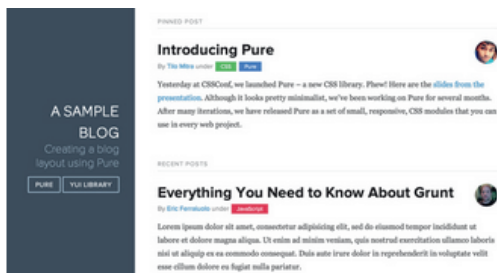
A SAMPLE BLOG

Creating a blog layout using Pure

PURE

YUI LIBRARY

PINNED POST

Introducing Pure

By Tilo Mitra under CSS Pure

Yesterday at CSSConf, we launched Pure – a new CSS library. Phew! Here are the slides from the presentation. Although it looks pretty minimalist, we've been working on Pure for several months. After many iterations, we have released Pure as a set of small, responsive, CSS modules that you can use in every web project.

RECENT POSTS

Everything You Need to Know About Grunt

By Eric Ferraiuolo under JavaScript

Lorem ipsum dolor sit amet, consectetur adipisicing elit, sed do eiusmod tempor incididunt ut labore et dolore magna aliqua. Ut enim ad minim veniam, quis nostrud exercitation ullamco laboris nisi ut aliquip ex ea commodo consequat. Duis aute irure dolor in reprehenderit in voluptate velit esse cillum dolore eu fugiat nulla pariatur.